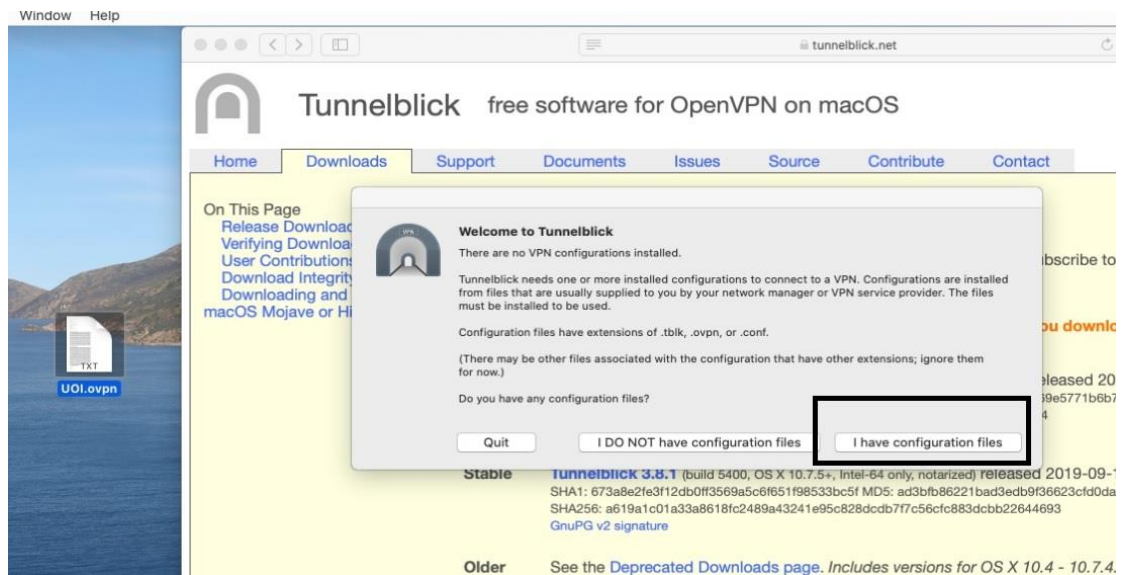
Window Help

tunnelblick.net

Tunnelblick free software for OpenVPN on macOS

Home Downloads Support Documents Issues Source Contribute Contact

On This Page
Release Download
Verifying Downloa
User Contributions
Download Integrity
Downloading and
macOS Mojave or Hi

TXT
UOI.ovpn

Welcome to Tunnelblick

There are no VPN configurations installed.

Tunnelblick needs one or more installed configurations to connect to a VPN. Configurations are installed from files that are usually supplied to you by your network manager or VPN service provider. The files must be installed to be used.

Configuration files have extensions of .tblk, .ovpn, or .conf.

(There may be other files associated with the configuration that have other extensions; ignore them for now.)

Do you have any configuration files?

Quit I DO NOT have configuration files I have configuration files

ibscribe to
ou downlo
eleased 20
9e5771b6b7
4

Stable Tunnelblick 3.8.1 (build 5400, OS X 10.7.5+, Intel-64 only, notarized) released 2019-09-
SHA1: 673a8e2fe3f12db0ff3569a5c6f651f98533bc5f MD5: ad3bfb86221bad3edb9f36623cfd0da
SHA256: a619a1c01a33a8618fc2489a43241e95c828dcdb7f7c56cfc883dcbb22644693
GnuPG v2 signature

Older See the Deprecated Downloads page. Includes versions for OS X 10.4 - 10.7.4.